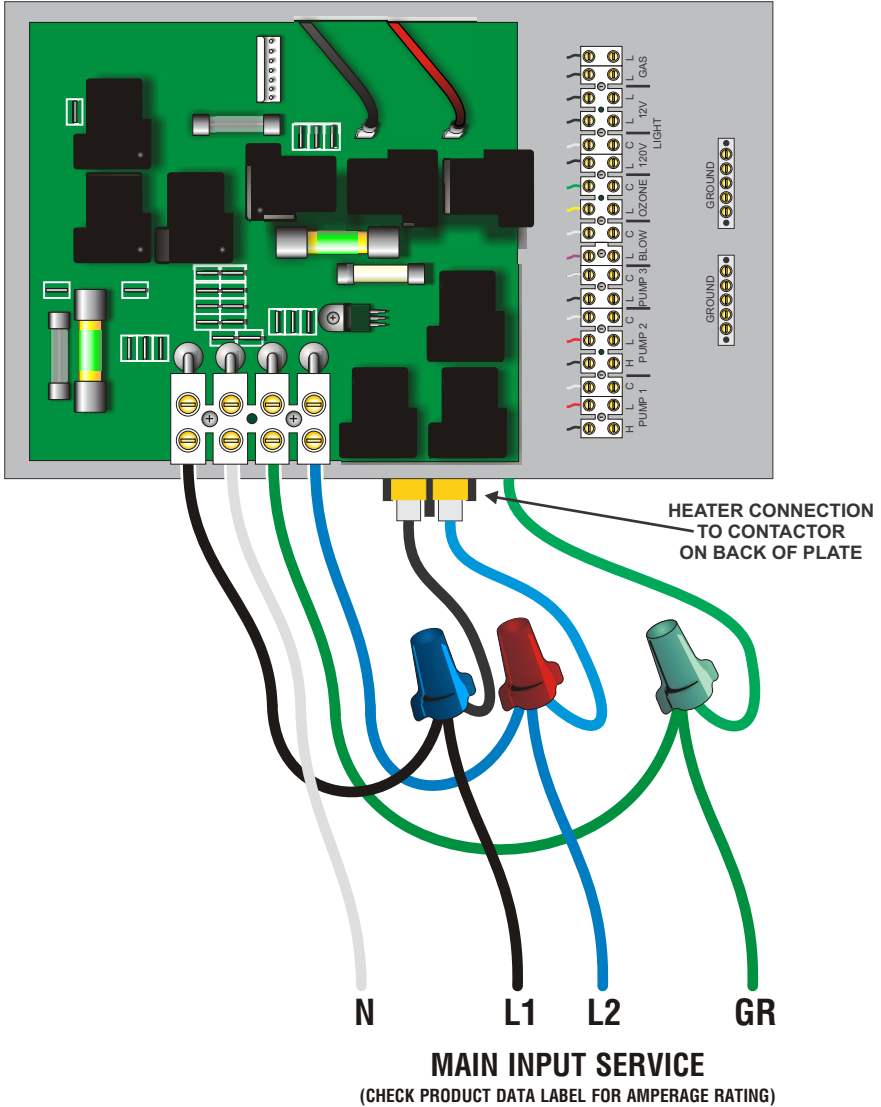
L L GAS
L L 12V LIGHT
C C 120V LIGHT
C C OZONE
L C BLOW
L C PUMP 3
L C PUMP 2
H L C PUMP 1
H L C PUMP 1

GROUND

GROUND

HEATER CONNECTION TO CONTACTOR ON BACK OF PLATE

N L1 L2 GR

MAIN INPUT SERVICE
(CHECK PRODUCT DATA LABEL FOR AMPERAGE RATING)